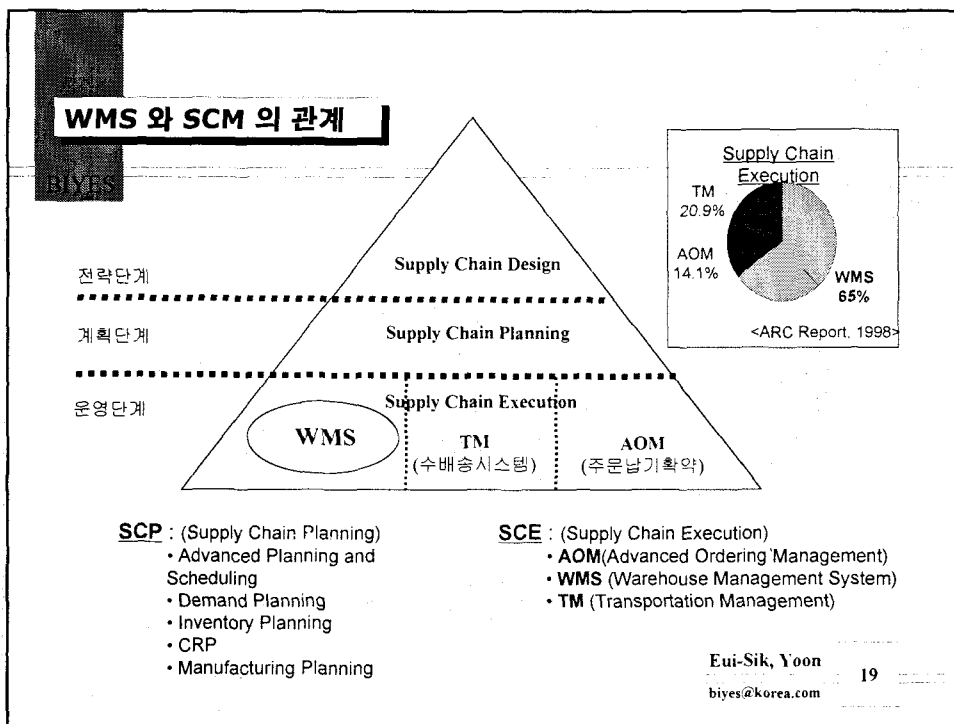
WMS 와 SCM 의 관계

BIYES

Supply Chain Execution

TM 20.9%

AOM 14.1%

WMS 65%

<ARC Report, 1998>

전략단계

Supply Chain Design

계획단계

Supply Chain Planning

운영단계

Supply Chain Execution

WMS

TM (수배송시스템)

AOM (주문납기확약)

SCP : (Supply Chain Planning)
• Advanced Planning and Scheduling
• Demand Planning
• Inventory Planning
• CRP
• Manufacturing Planning

SCE : (Supply Chain Execution)
• AOM(Advanced Ordering Management)
• WMS (Warehouse Management System)
• TM (Transportation Management)

Eui-Sik, Yoon
biyes@korea.com

19